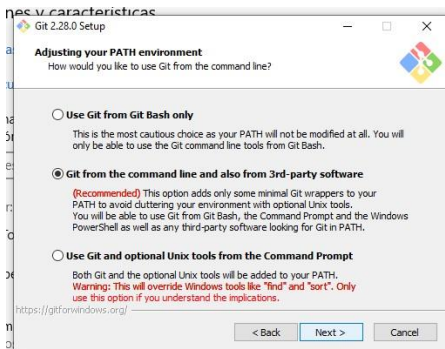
nes y características

Git 2.28.0 Setup

Adjusting your PATH environment
How would you like to use Git from the command line?

Use Git from Git Bash only

This is the most cautious choice as your PATH will not be modified at all. You will only be able to use the Git command line tools from Git Bash.

Git from the command line and also from 3rd-party software

(Recommended) This option adds only some minimal Git wrappers to your PATH to avoid cluttering your environment with optional Unix tools. You will be able to use Git from Git Bash, the Command Prompt and the Windows PowerShell as well as any third-party software looking for Git in PATH.

Use Git and optional Unix tools from the Command Prompt

Both Git and the optional Unix tools will be added to your PATH.
Warning: This will override Windows tools like "find" and "sort". Only use this option if you understand the implications.

https://gitforwindows.org/

< Back Next > Cancel